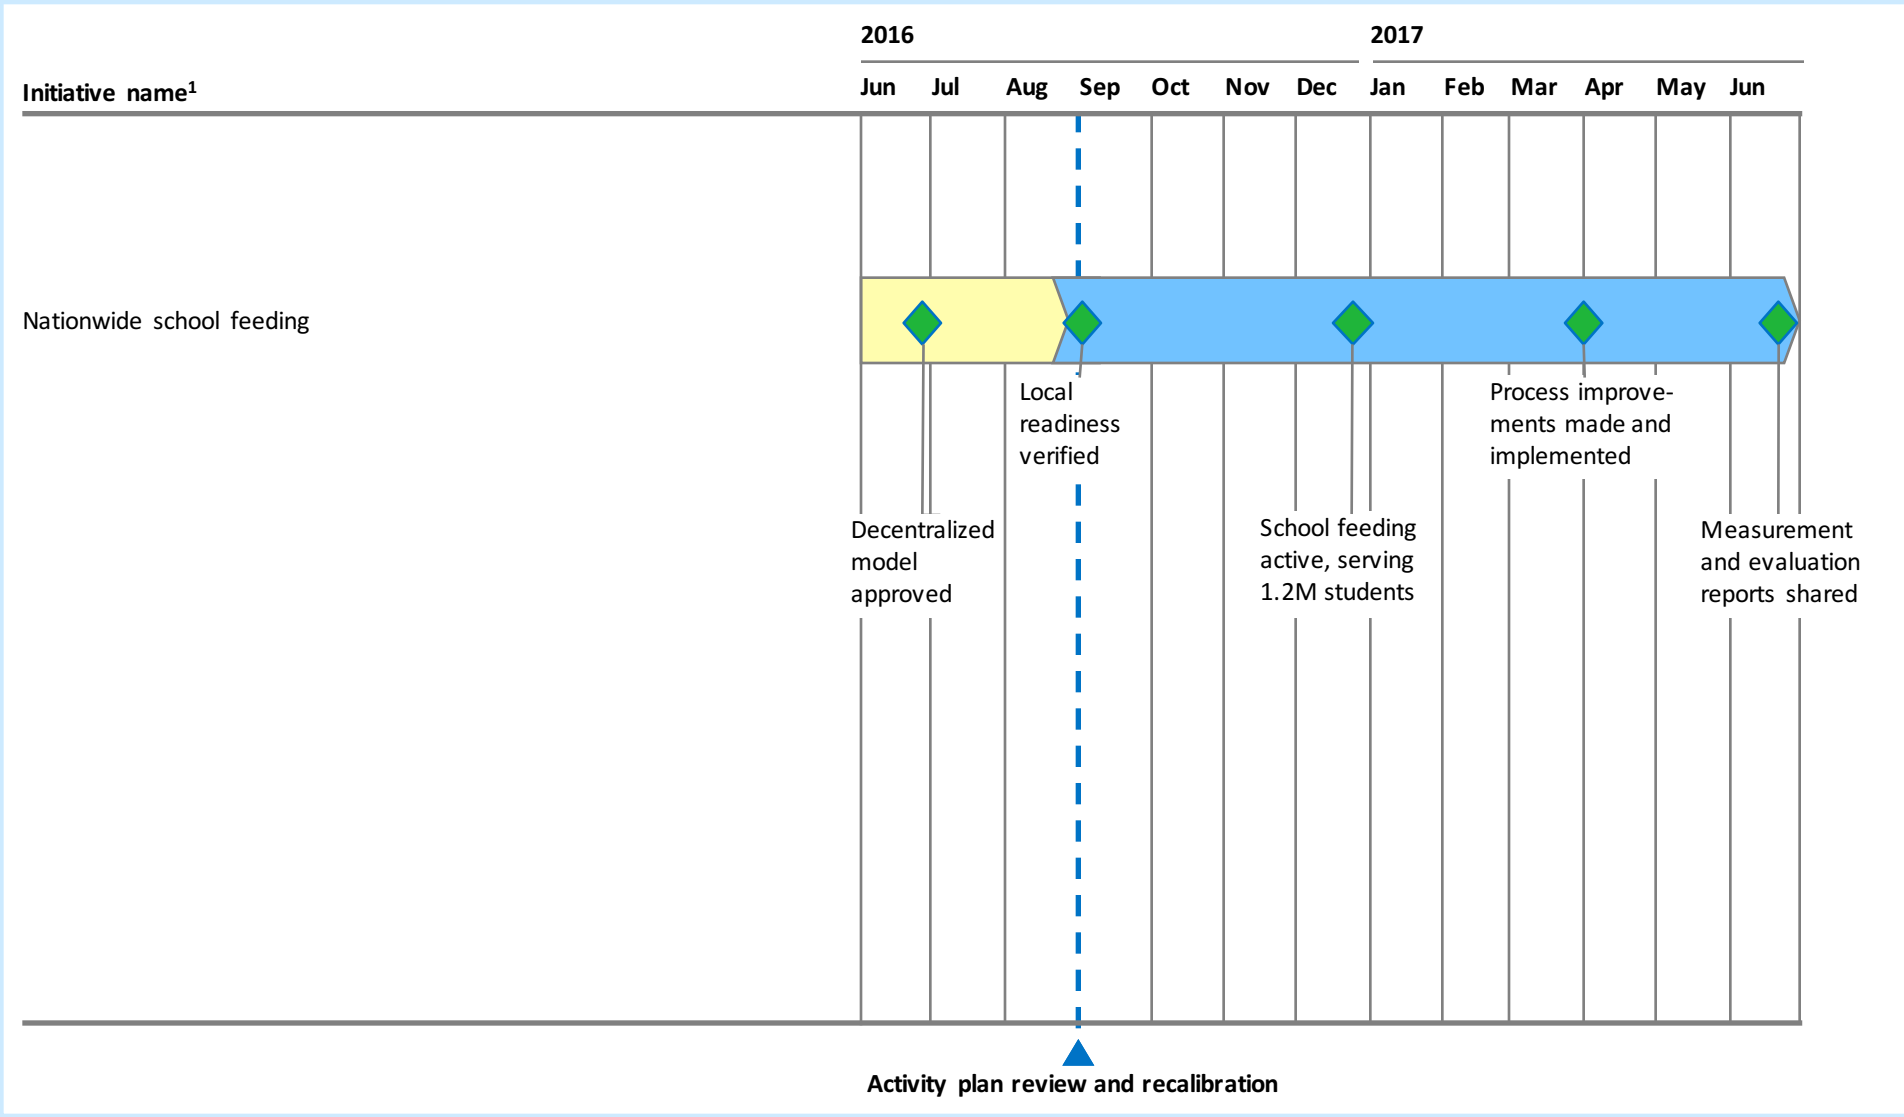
2016

2017

Initiative name$^1$

Jun Jul Aug Sep Oct Nov Dec Jan Feb Mar Apr May Jun

Nationwide school feeding

Local readiness verified

Process improvements made and implemented

Decentralized model approved

School feeding active, serving 1.2M students

Measurement and evaluation reports shared

Activity plan review and recalibration